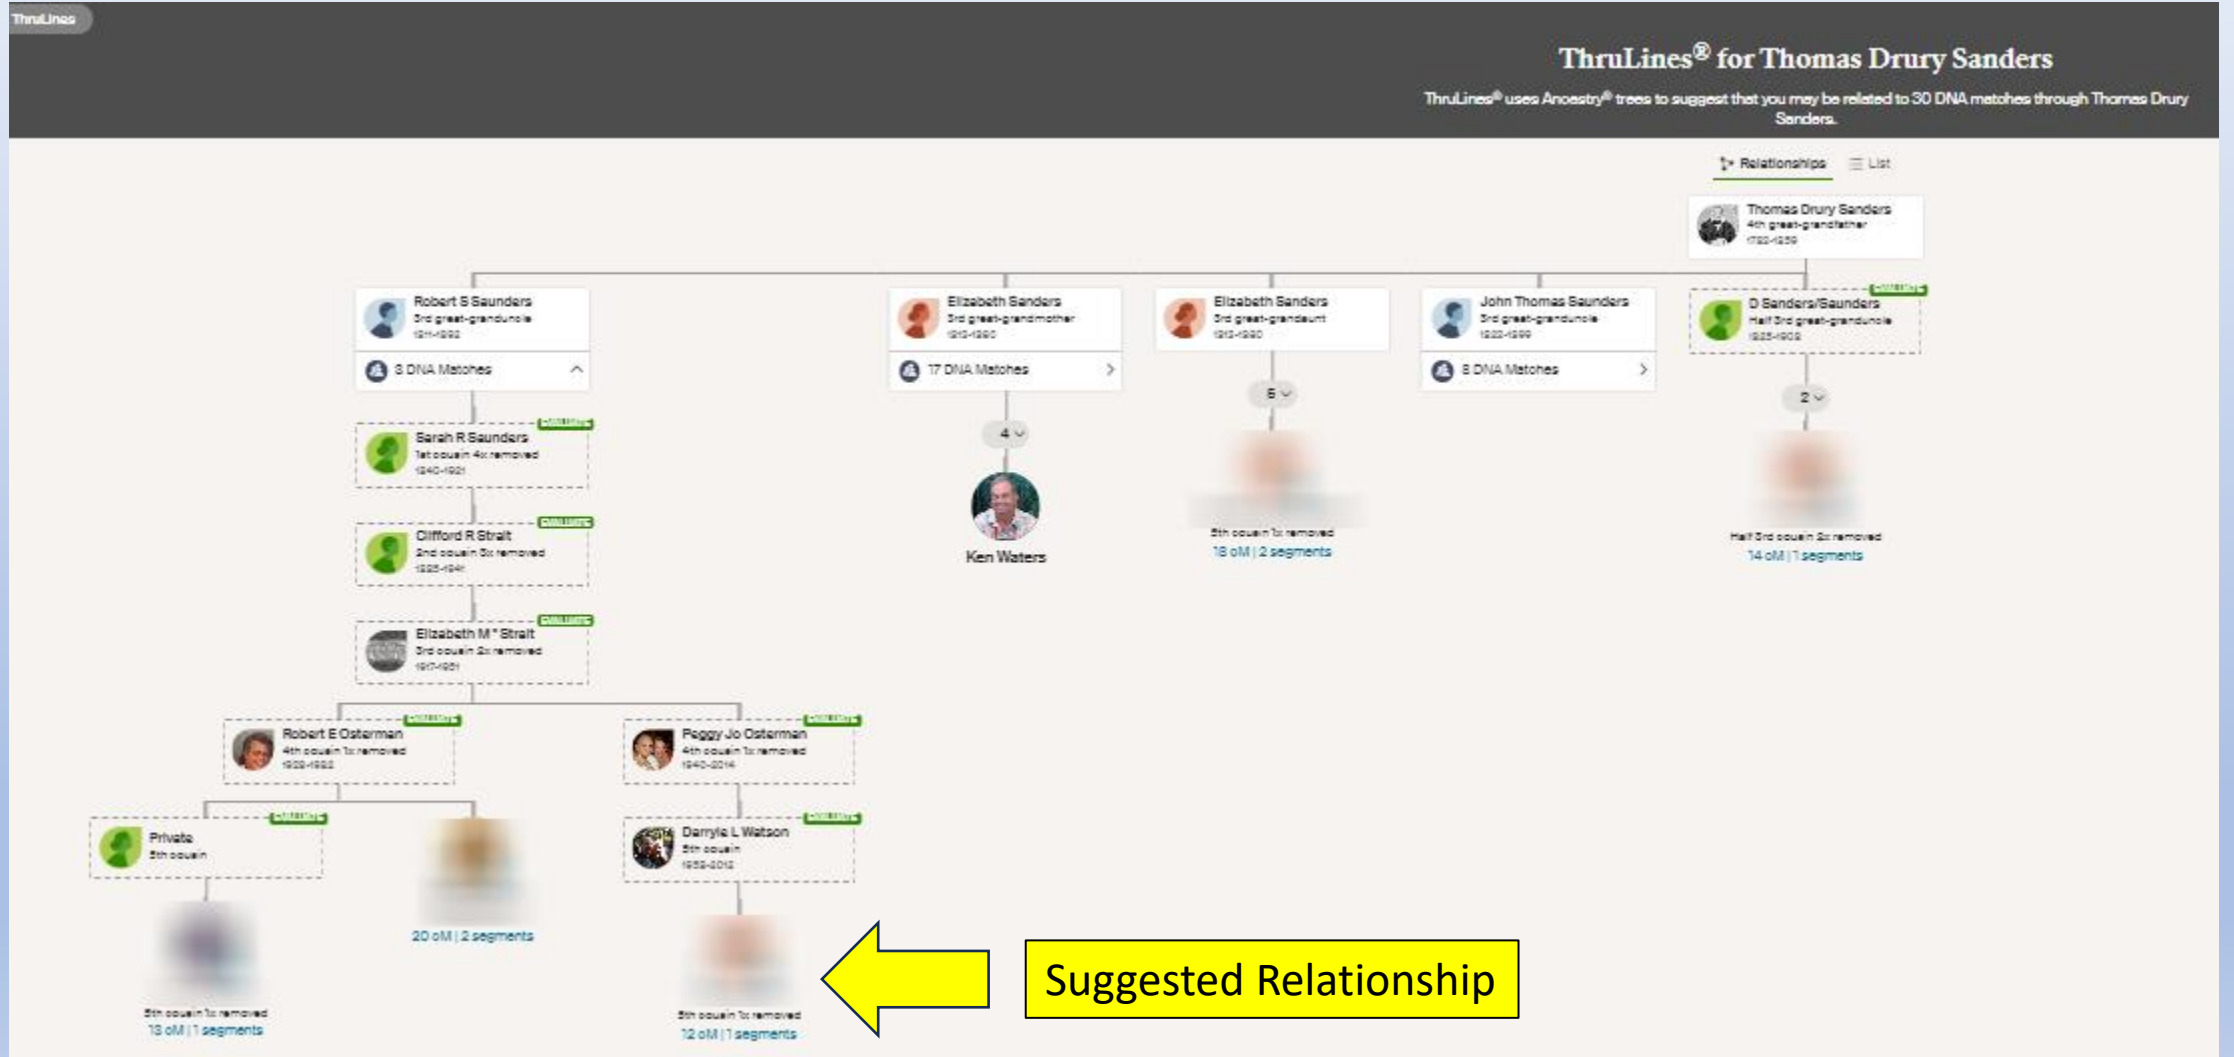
ThruLines

ThruLines® for Thomas Drury Sanders

ThruLines® uses Ancestry® trees to suggest that you may be related to 30 DNA matches through Thomas Drury Sanders.

Relationships List

Thomas Drury Sanders
4th great-grandfather
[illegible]

Robert S Saunders
3rd great-granduncle
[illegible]
3 DNA Matches

Elizabeth Sanders
3rd great-grandmother
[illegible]
17 DNA Matches

Elizabeth Sanders
3rd great-grandaunt
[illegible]

John Thomas Saunders
3rd great-granduncle
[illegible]
8 DNA Matches

EVALUATE
D Sanders/Saunders
Half 3rd great-granduncle
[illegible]

EVALUATE
Sarah R Saunders
1st cousin 4x removed
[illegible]

4

Ken Waters

6

5th cousin 1x removed
18 cM | 2 segments

2

Half 3rd cousin 2x removed
14 cM | 1 segments

EVALUATE
Clifford R Strait
2nd cousin 3x removed
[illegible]

EVALUATE
Elizabeth M * Strait
3rd cousin 2x removed
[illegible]

EVALUATE
Robert E Osterman
4th cousin 1x removed
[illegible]

EVALUATE
Peggy Jo Osterman
4th cousin 1x removed
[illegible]

EVALUATE
Private
5th cousin

20 cM | 2 segments

EVALUATE
Darryle L Watson
5th cousin
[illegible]

5th cousin 1x removed
13 cM | 1 segments

5th cousin 1x removed
12 cM | 1 segments

Suggested Relationship